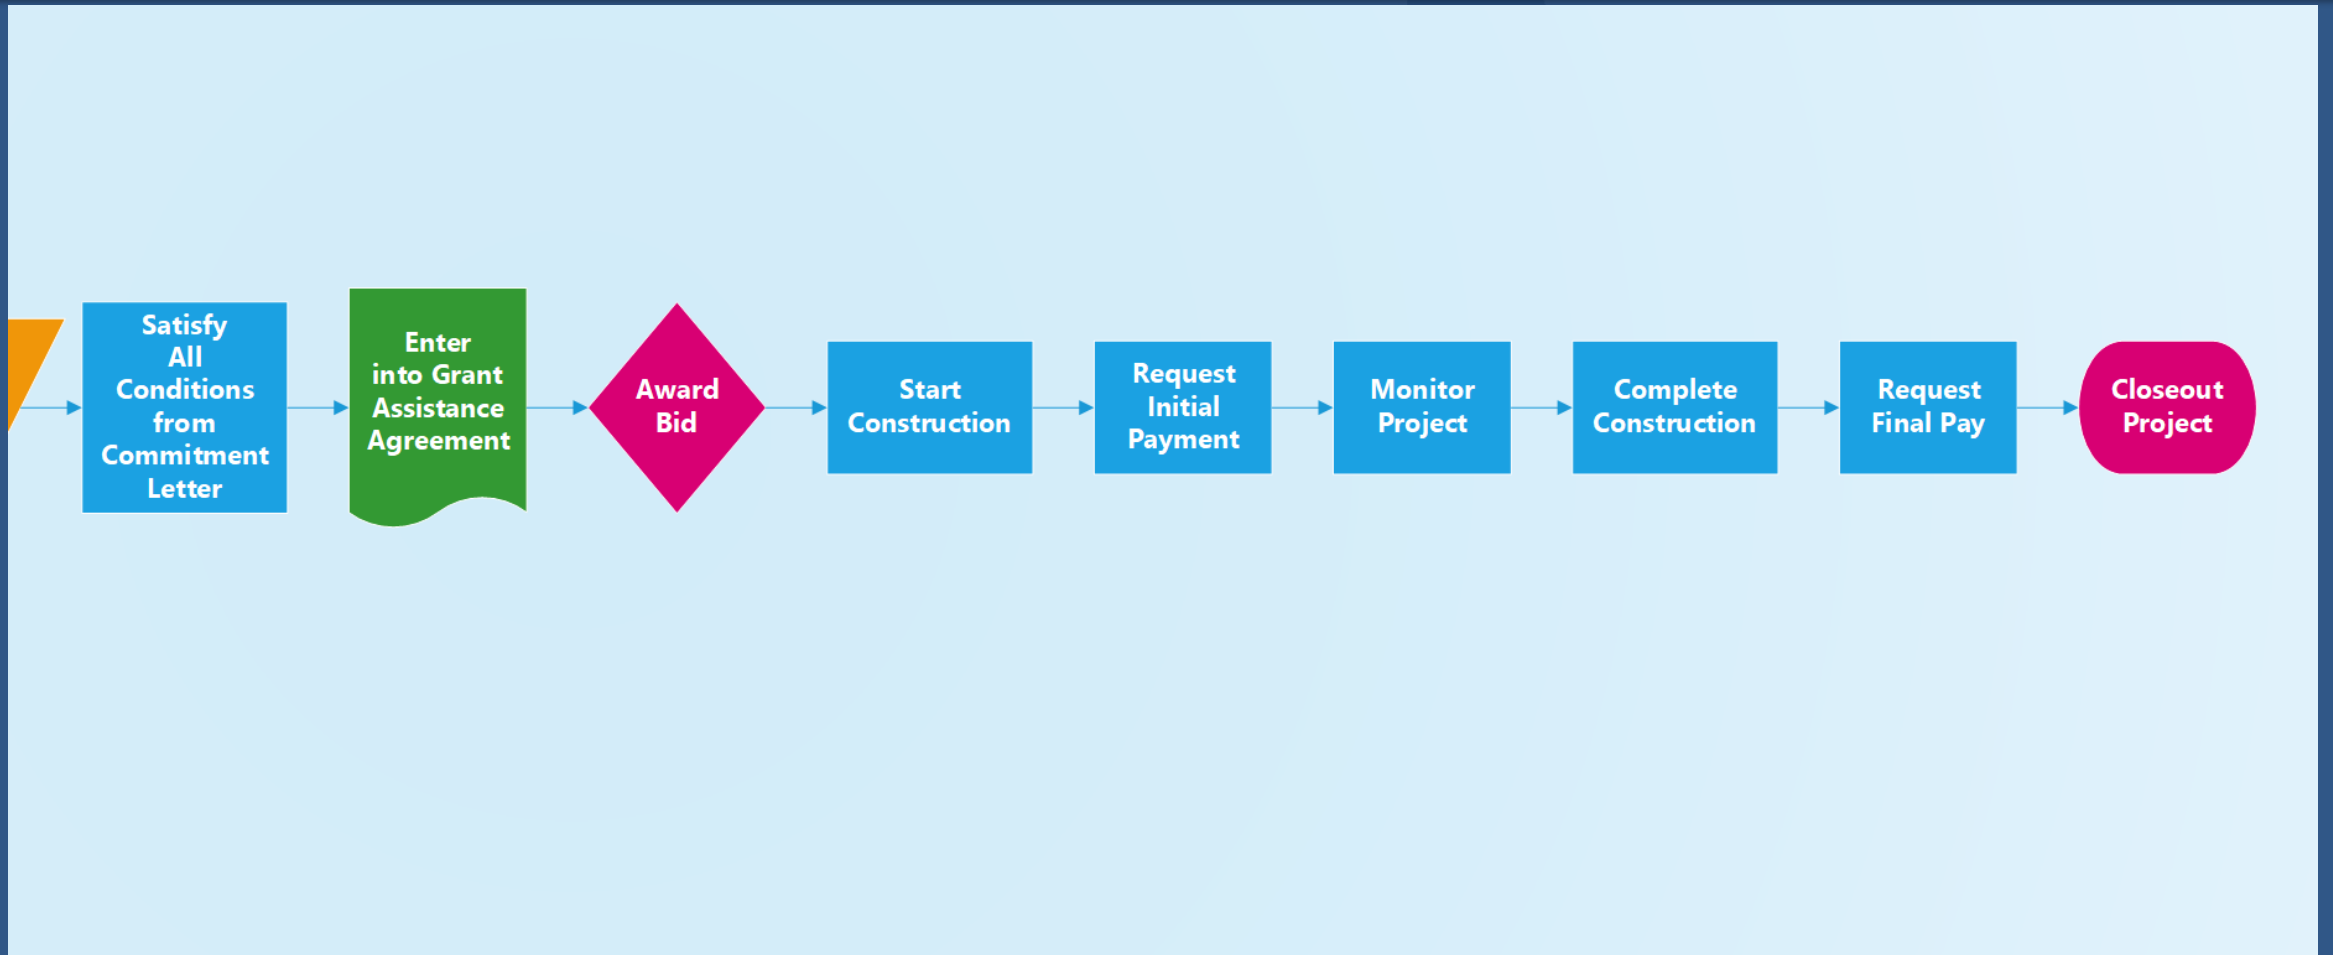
Satisfy All Conditions from Commitment Letter

Enter into Grant Assistance Agreement

Award Bid

Start Construction

Request Initial Payment

Monitor Project

Complete Construction

Request Final Pay

Closeout Project